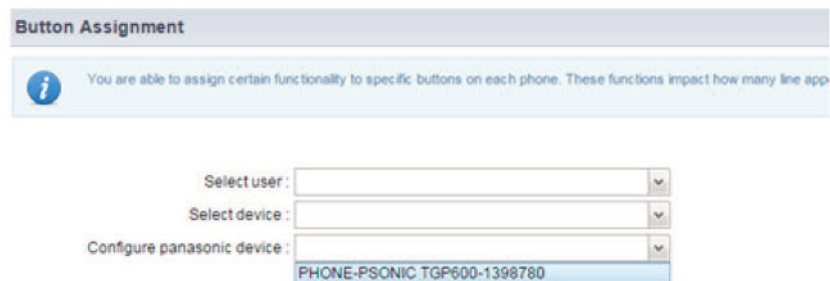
Button Assignment

You are able to assign certain functionality to specific buttons on each phone. These functions impact how many line app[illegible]

Select user :

Select device :

Configure panasonic device :

PHONE-PSONIC TGP600-1398780